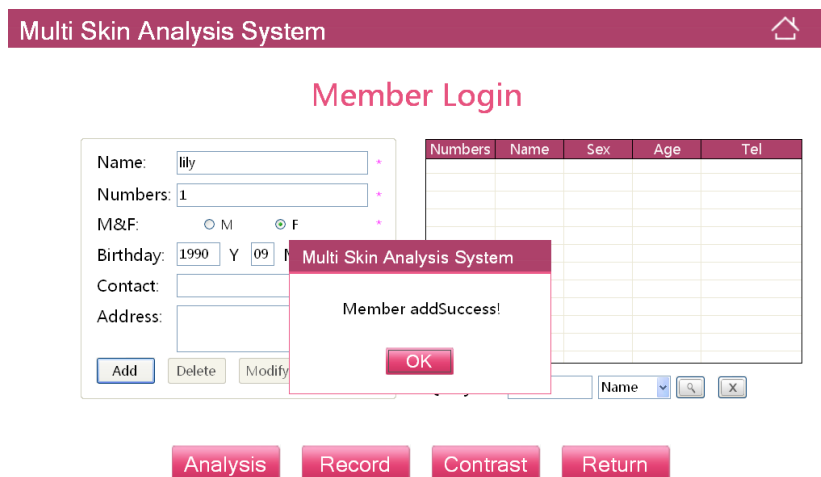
Multi Skin Analysis System

Member Login

Name: lily *
Numbers: 1 *
M&F: M F *
Birthday: 1990 Y 09 M
Contact:
Address:

Add Delete Modify

| Numbers | Name | Sex | Age | Tel |
|---|---|---|---|---|

Q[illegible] Name X

Multi Skin Analysis System

Member addSuccess!

OK

Analysis Record Contrast Return